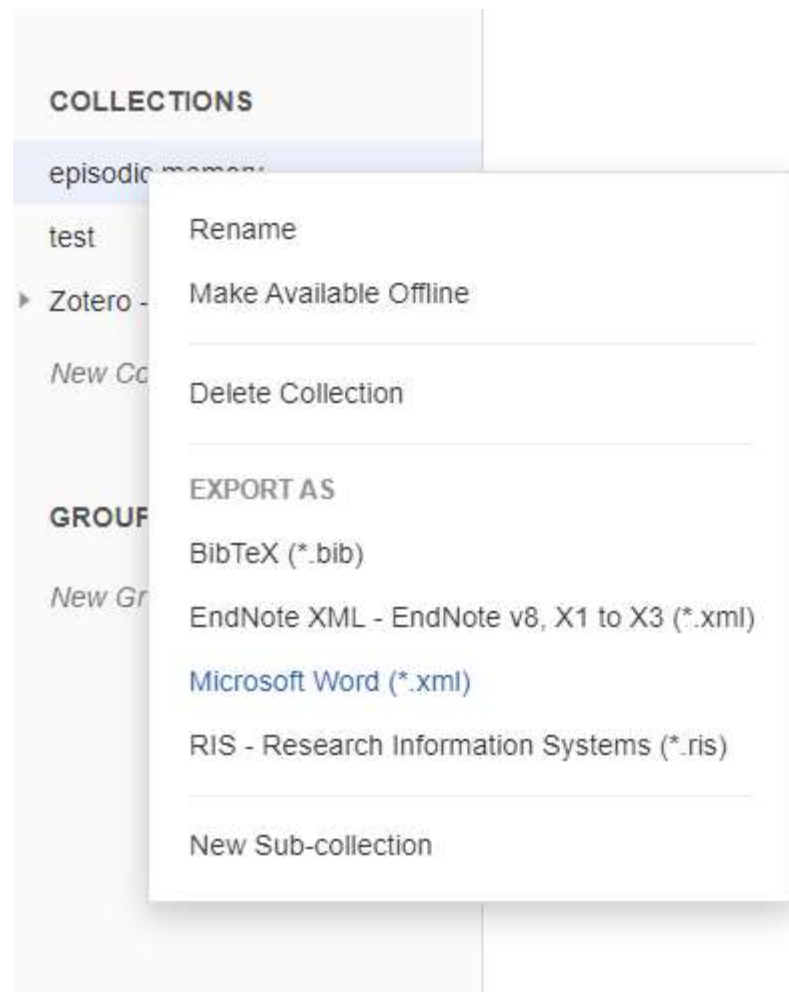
COLLECTIONS

episodic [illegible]

test

Zotero - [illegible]

New Co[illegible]

GROUP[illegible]

New Gr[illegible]

Rename

Make Available Offline

Delete Collection

EXPORT AS

BibTeX (*.bib)

EndNote XML - EndNote v8, X1 to X3 (*.xml)

Microsoft Word (*.xml)

RIS - Research Information Systems (*.ris)

New Sub-collection